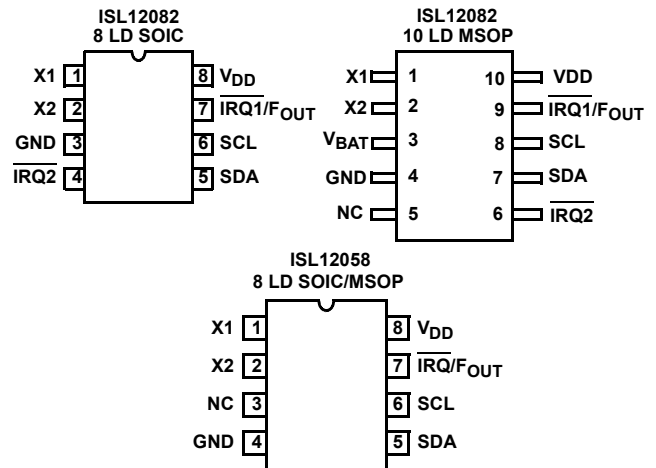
ISL12082
8 LD SOIC

X1 1
X2 2
GND 3
$\overline{IRQ2}$ 4

8 $V_{DD}$
7 $\overline{IRQ1}/F_{OUT}$
6 SCL
5 SDA

ISL12082
10 LD MSOP

X1 1
X2 2
$V_{BAT}$ 3
GND 4
NC 5

10 VDD
9 $\overline{IRQ1}/F_{OUT}$
8 SCL
7 SDA
6 $\overline{IRQ2}$

ISL12058
8 LD SOIC/MSOP

X1 1
X2 2
NC 3
GND 4

8 $V_{DD}$
7 $\overline{IRQ}/F_{OUT}$
6 SCL
5 SDA